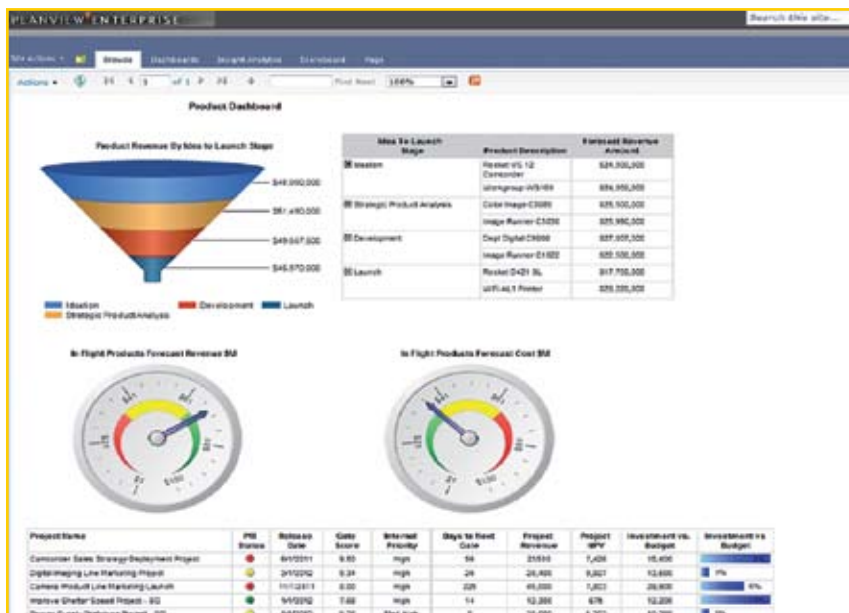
PLANVIEW ENTERPRISE

Search this site...

Site Actions | Browse | Dashboards | Insight Analytics | Scoreboard | Help

Actions | 1 of 1 | Find Next | 100%

Product Dashboard

Product Revenue By Idea to Launch Stage

$48,050,000

$61,490,000

$49,557,500

$45,570,000

Ideation
Strategic Product Analysis
Development
Launch

| Idea To Launch Stage | Product Description | Forecast Revenue Amount |
|---|---|---|
| Ideation | Rocket VS 12 Camcorder | $24,500,000 |
| | Workgroup WS100 | $24,550,000 |
| Strategic Product Analysis | Color Image C3080 | $35,500,000 |
| | Image Runner C3220 | $25,990,000 |
| Development | Dept Digital C9000 | $27,055,500 |
| | Image Runner C1022 | $22,500,000 |
| Launch | Rocket D421 SL | $17,750,000 |
| | WiFi 4L1 Printer | $28,000,000 |

In Flight Products Forecast Revenue $M

In Flight Products Forecast Cost $M

| Project Name | PM Status | Release Date | Gate Score | Internal Priority | Days to Next Gate | Project Revenue | Project NPV | Investment vs. Budget | Investment vs Budget |
|---|---|---|---|---|---|---|---|---|---|
| Consumer Sales Strategy Deployment Project | | 6/1/2011 | 9.50 | High | 54 | 25530 | 7,426 | 15,400 | |
| Digital Imaging Line Marketing Project | | 3/1/2012 | 9.24 | High | 24 | 26,400 | 9,827 | 12,800 | 7% |
| Camera Product Line Marketing Launch | | 11/1/2011 | 8.00 | High | 225 | 45,000 | 7,803 | 29,800 | 6% |
| Improve Shutter Speed Project - SG | | 5/1/2012 | 7.68 | High | 14 | 12,300 | 676 | 12,200 | |
| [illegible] | | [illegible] | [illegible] | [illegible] | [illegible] | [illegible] | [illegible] | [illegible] | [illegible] |